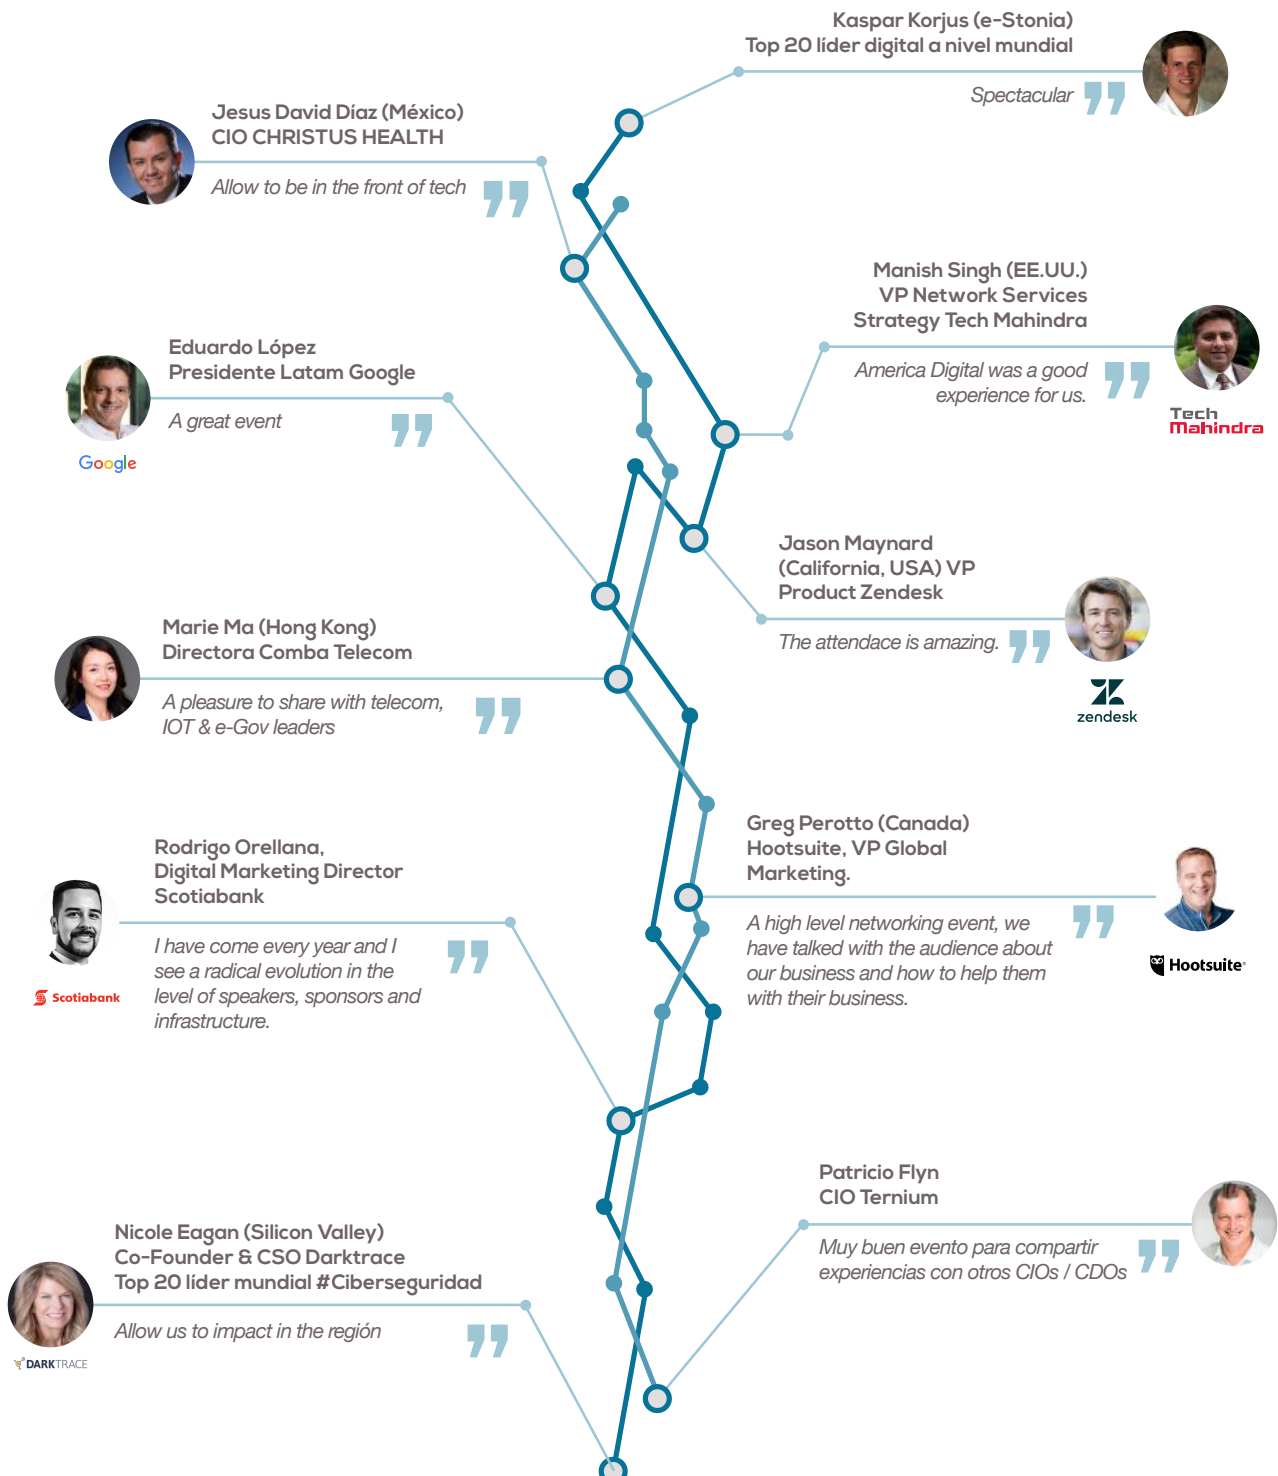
Kaspar Korjus (e-Stonia)
Top 20 líder digital a nivel mundial

Spectacular

Jesus David Díaz (México)
CIO CHRISTUS HEALTH

Allow to be in the front of tech

Manish Singh (EE.UU.)
VP Network Services
Strategy Tech Mahindra

America Digital was a good experience for us.

Tech Mahindra

Eduardo López
Presidente Latam Google

A great event

Google

Jason Maynard
(California, USA) VP
Product Zendesk

The attendace is amazing.

zendesk

Marie Ma (Hong Kong)
Directora Comba Telecom

A pleasure to share with telecom, IOT & e-Gov leaders

Greg Perotto (Canada)
Hootsuite, VP Global
Marketing.

A high level networking event, we have talked with the audience about our business and how to help them with their business.

Hootsuite

Rodrigo Orellana,
Digital Marketing Director
Scotiabank

I have come every year and I see a radical evolution in the level of speakers, sponsors and infrastructure.

Scotiabank

Patricio Flyn
CIO Ternium

Muy buen evento para compartir experiencias con otros CIOs / CDOs

Nicole Eagan (Silicon Valley)
Co-Founder & CSO Darktrace
Top 20 líder mundial #Ciberseguridad

Allow us to impact in the región

DARKTRACE